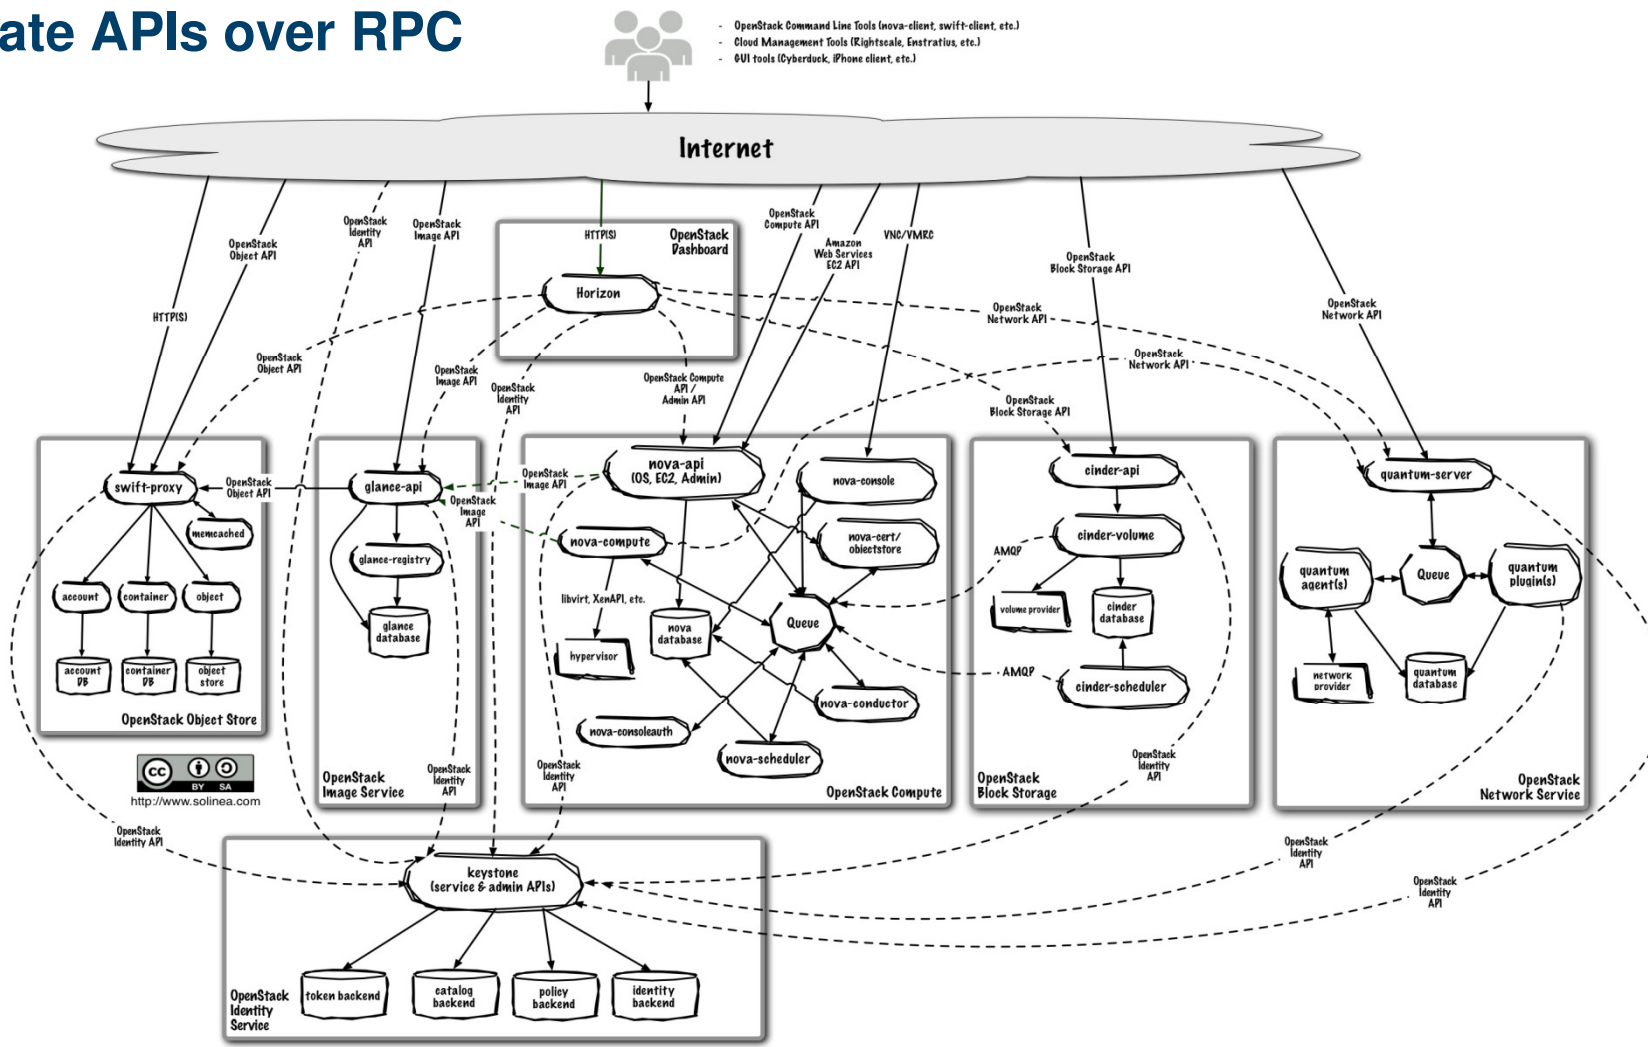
ate APIs over RPC

- OpenStack Command Line Tools (nova-client, swift-client, etc.)
- Cloud Management Tools (Rightscale, Enstratius, etc.)
- GUI tools (Cyberduck, iPhone client, etc.)

Internet

HTTP(S)
OpenStack Object API
OpenStack Identity API
OpenStack Image API
HTTP(S)
OpenStack Dashboard
Horizon
OpenStack Compute API
Amazon Web Services EC2 API
VNC/VMRC
OpenStack Block Storage API
OpenStack Network API
OpenStack Network API
OpenStack Network API
OpenStack Object API
OpenStack Image API
OpenStack Identity API
OpenStack Compute API / Admin API
OpenStack Block Storage API

swift-proxy
OpenStack Object API
memcached
account
container
object
account DB
container DB
object store
OpenStack Object Store

glance-api
OpenStack Image API
OpenStack Image API
glance-registry
glance database
OpenStack Image Service
OpenStack Identity API

nova-api (OS, EC2, Admin)
nova-console
nova-compute
nova-cert/ objectstore
libvirt, XenAPI, etc.
hypervisor
nova database
Queue
nova-conductor
nova-consoleauth
nova-scheduler
OpenStack Identity API
OpenStack Compute

cinder-api
AMQP
cinder-volume
volume provider
cinder database
AMQP
cinder-scheduler
OpenStack Identity API
OpenStack Block Storage

quantum-server
quantum agent(s)
Queue
quantum plugin(s)
network provider
quantum database
OpenStack Network Service

BY SA
http://www.solinea.com

OpenStack Identity API
OpenStack Identity API
OpenStack Identity API

keystone (service & admin APIs)
OpenStack Identity Service
token backend
catalog backend
policy backend
identity backend